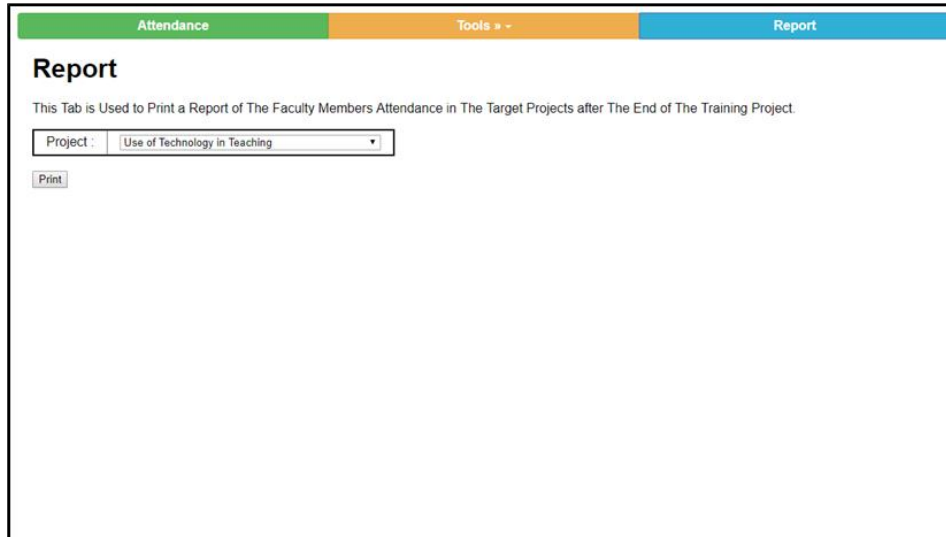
Attendance

Tools » -

Report

Report

This Tab is Used to Print a Report of The Faculty Members Attendance in The Target Projects after The End of The Training Project.

| Project : | Use of Technology in Teaching ▾ |
|---|---|

Print